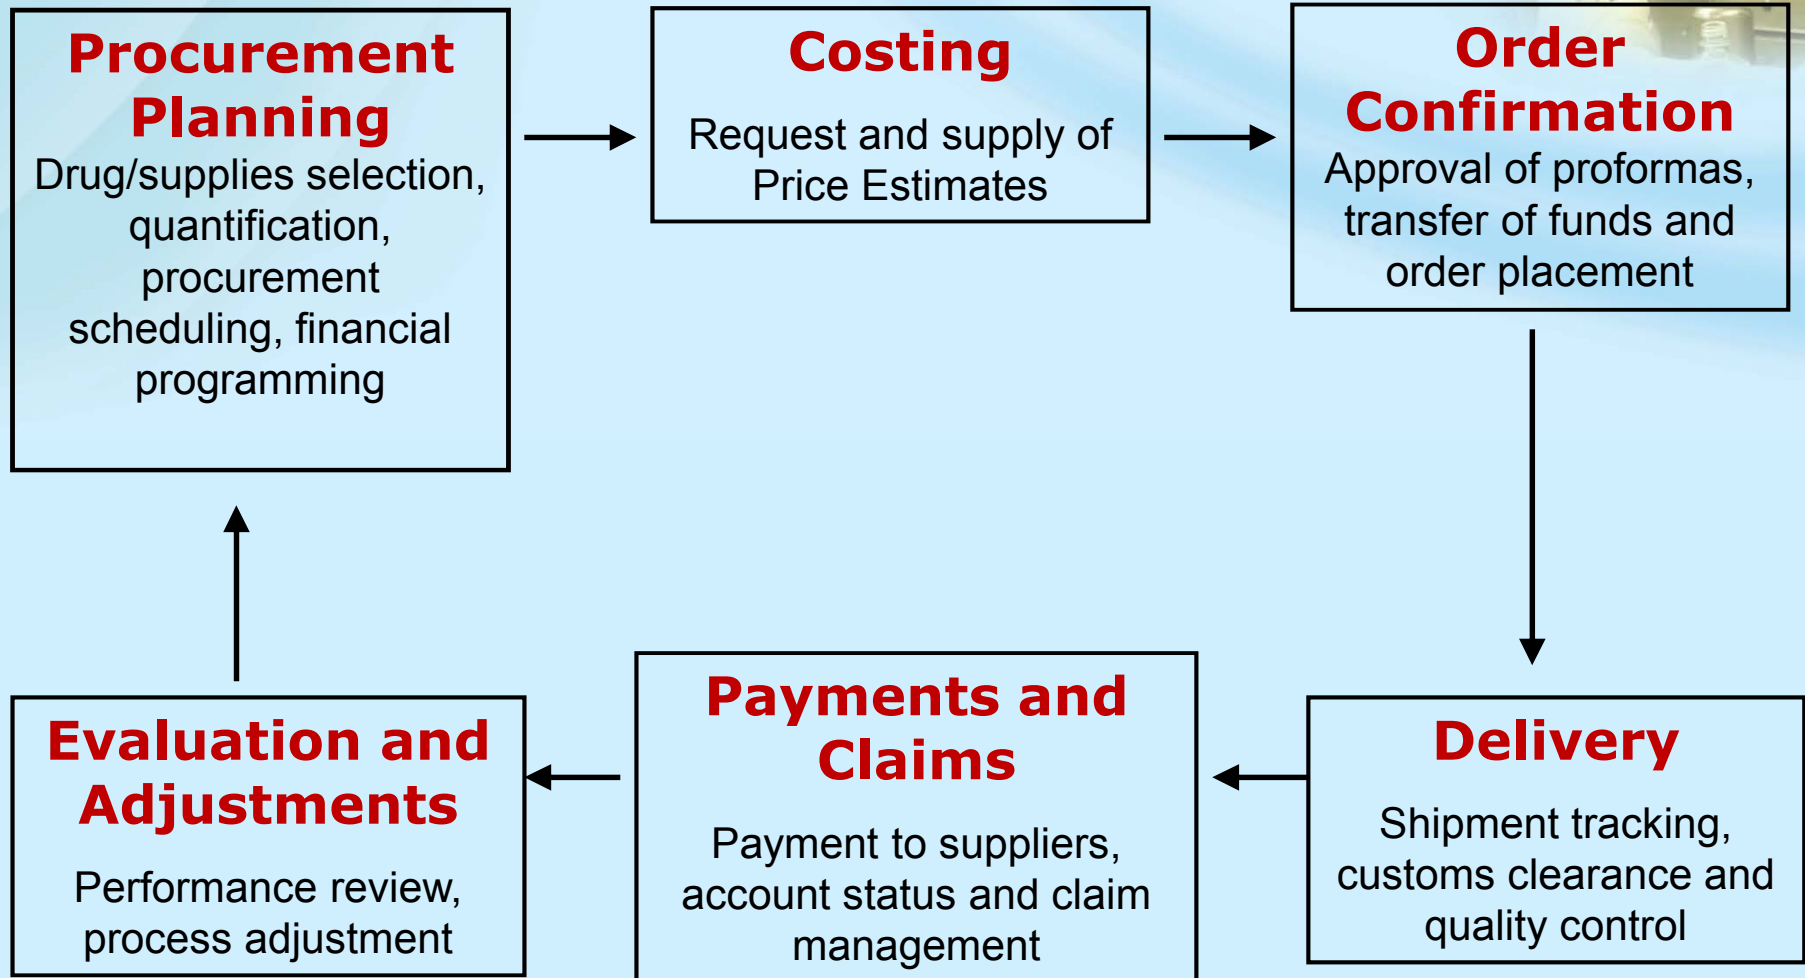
Procurement Planning
Drug/supplies selection, quantification, procurement scheduling, financial programming

Costing
Request and supply of Price Estimates

Order Confirmation
Approval of proformas, transfer of funds and order placement

Delivery
Shipment tracking, customs clearance and quality control

Payments and Claims
Payment to suppliers, account status and claim management

Evaluation and Adjustments
Performance review, process adjustment